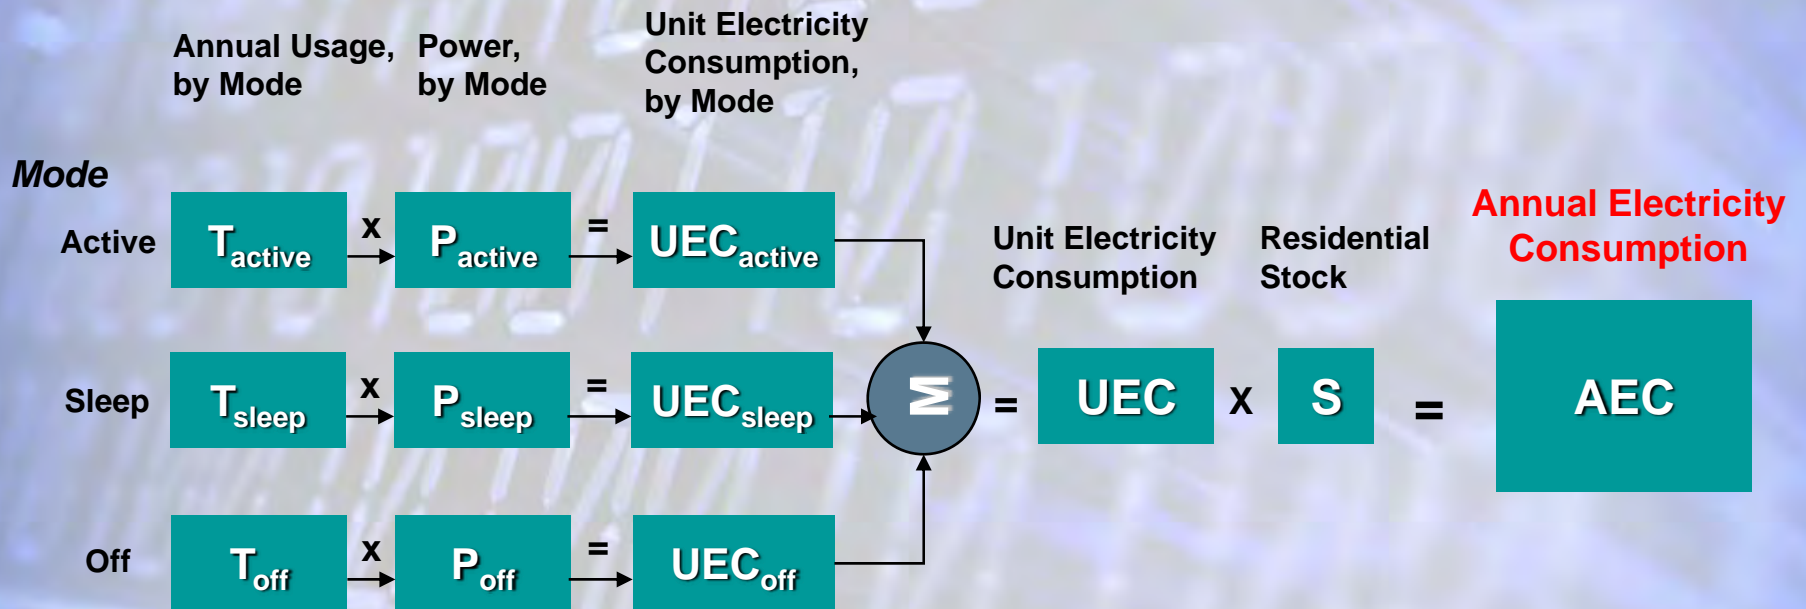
Annual Usage, by Mode

Power, by Mode

Unit Electricity Consumption, by Mode

Mode

Active $T_{active}$ x $P_{active}$ = $UEC_{active}$

Sleep $T_{sleep}$ x $P_{sleep}$ = $UEC_{sleep}$

Off $T_{off}$ x $P_{off}$ = $UEC_{off}$

$\Sigma$

Unit Electricity Consumption

Residential Stock

Annual Electricity Consumption

= UEC x S = AEC